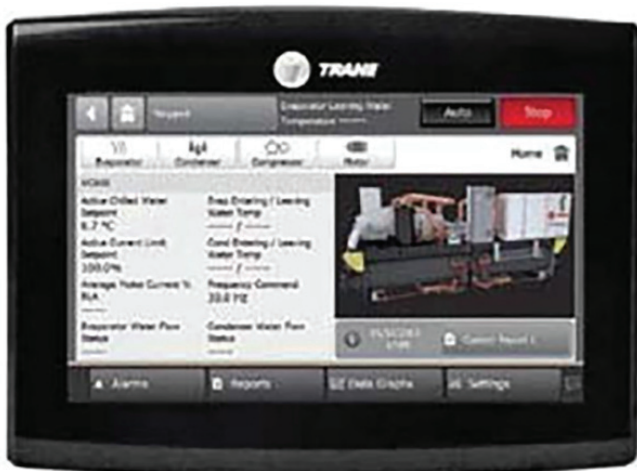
TRANE

Setpoint

Evaporator Leaving Water Temperature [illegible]

Auto

Stop

Evaporator

Condenser

Compressor

Motor

Home

Home

Active Chilled Water Setpoint
6.7 °C

Evap Entering / Leaving Water Temp
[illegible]

Active Current Limit Setpoint
100.0%

Cond Entering / Leaving Water Temp
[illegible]

Average Motor Current % RLA
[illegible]

Frequency Command
50.0 Hz

Evaporator Water Flow Status
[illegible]

Condenser Water Flow Status
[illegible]

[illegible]

Current Report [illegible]

Alarms

Reports

Data Graphs

Settings